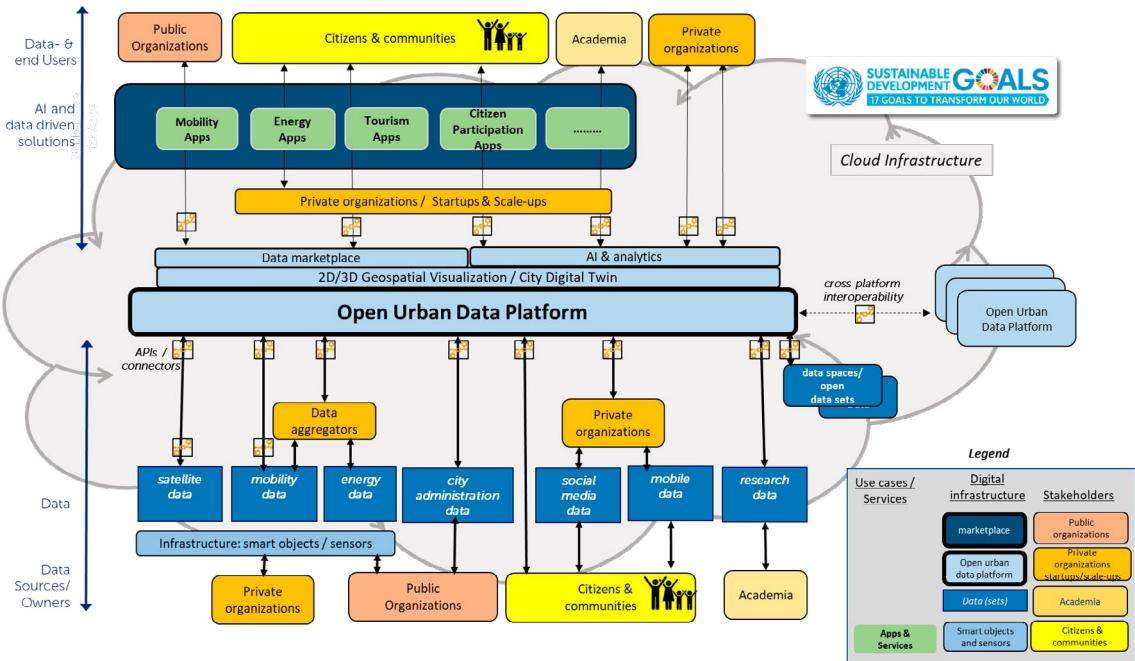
Data- & end Users

AI and data driven solutions

Public Organizations

Citizens & communities

Academia

Private organizations

SUSTAINABLE DEVELOPMENT GOALS
17 GOALS TO TRANSFORM OUR WORLD

Mobility Apps

Energy Apps

Tourism Apps

Citizen Participation Apps

.........

Cloud Infrastructure

Private organizations / Startups & Scale-ups

Data marketplace

AI & analytics

2D/3D Geospatial Visualization / City Digital Twin

Open Urban Data Platform

cross platform interoperability

Open Urban Data Platform

APIs / connectors

data spaces/ open data sets

Data aggregators

Private organizations

Legend

Data

satellite data

mobility data

energy data

city administration data

social media data

mobile data

research data

Infrastructure: smart objects / sensors

Data Sources/ Owners

Private organizations

Public Organizations

Citizens & communities

Academia

| Use cases / Services | Digital infrastructure | Stakeholders |
|---|---|---|
| | marketplace | Public organizations |
| | Open urban data platform | Private organizations startups/scale-ups |
| | Data (sets) | Academia |
| Apps & Services | Smart objects and sensors | Citizens & communities |